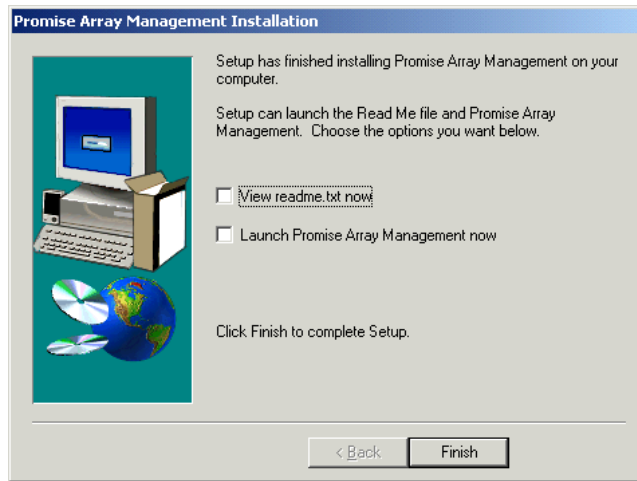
Promise Array Management Installation

Setup has finished installing Promise Array Management on your computer.

Setup can launch the Read Me file and Promise Array Management. Choose the options you want below.

View readme.txt now

Launch Promise Array Management now

Click Finish to complete Setup.

< Back

Finish